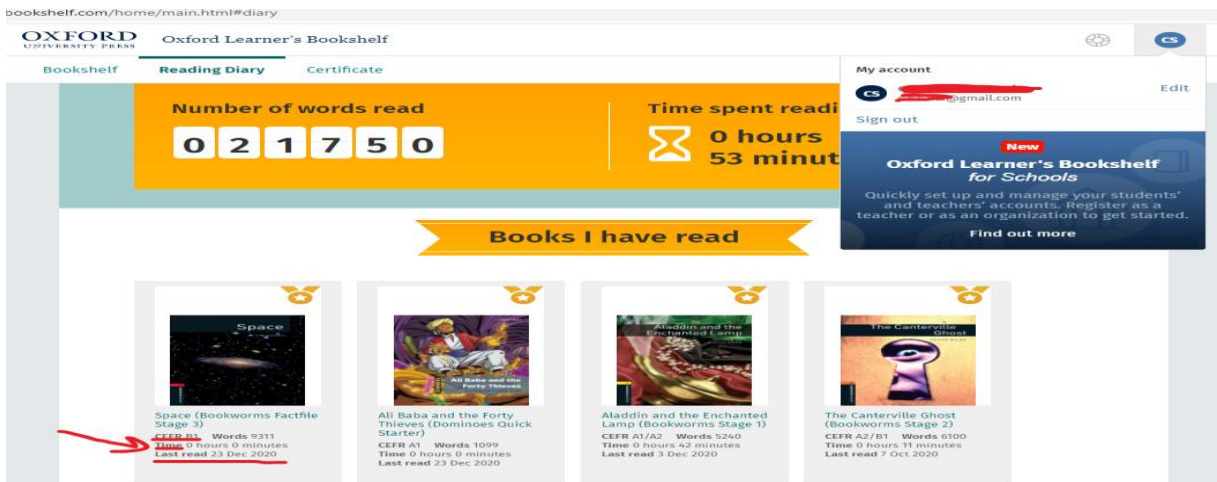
bookshelf.com/home/main.html#diary

OXFORD UNIVERSITY PRESS Oxford Learner's Bookshelf

CS

Bookshelf Reading Diary Certificate

My account

CS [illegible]@gmail.com Edit

Sign out

New

Oxford Learner's Bookshelf for Schools

Quickly set up and manage your students' and teachers' accounts. Register as a teacher or as an organization to get started.

Find out more

Number of words read

0 2 1 7 5 0

Time spent readi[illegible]

0 hours 53 minut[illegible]

Books I have read

Space

Space (Bookworms Factfile Stage 3)
CEFR B1 Words 9311
Time 0 hours 0 minutes
Last read 23 Dec 2020

Ali Baba and the Forty Thieves

Ali Baba and the Forty Thieves (Dominoes Quick Starter)
CEFR A1 Words 1099
Time 0 hours 0 minutes
Last read 23 Dec 2020

Aladdin and the Enchanted Lamp

Aladdin and the Enchanted Lamp (Bookworms Stage 1)
CEFR A1/A2 Words 5240
Time 0 hours 42 minutes
Last read 3 Dec 2020

The Canterville Ghost

The Canterville Ghost (Bookworms Stage 2)
CEFR A2/B1 Words 6100
Time 0 hours 11 minutes
Last read 7 Oct 2020